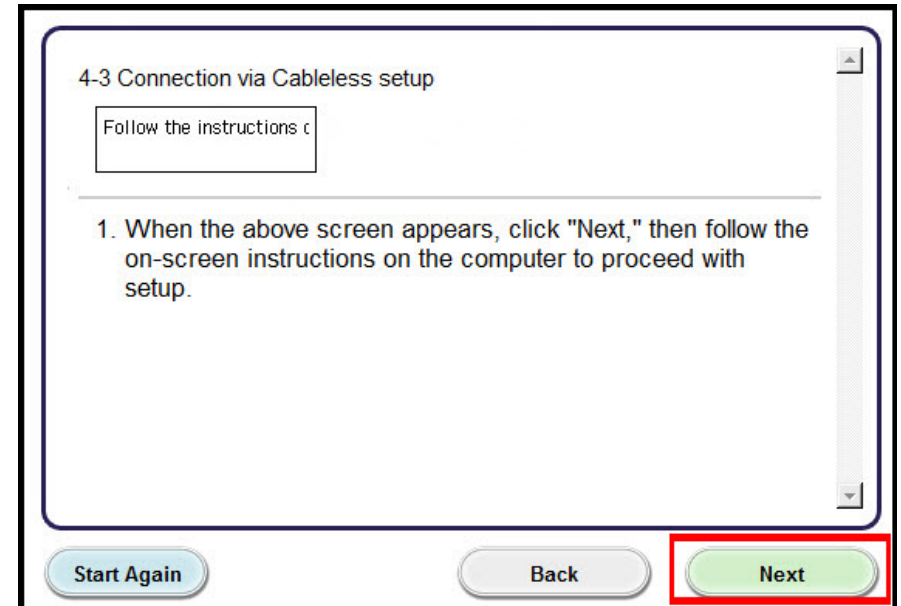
4-3 Connection via Cableless setup

Follow the instructions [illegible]

1. When the above screen appears, click "Next," then follow the on-screen instructions on the computer to proceed with setup.

Start Again

Back

Next